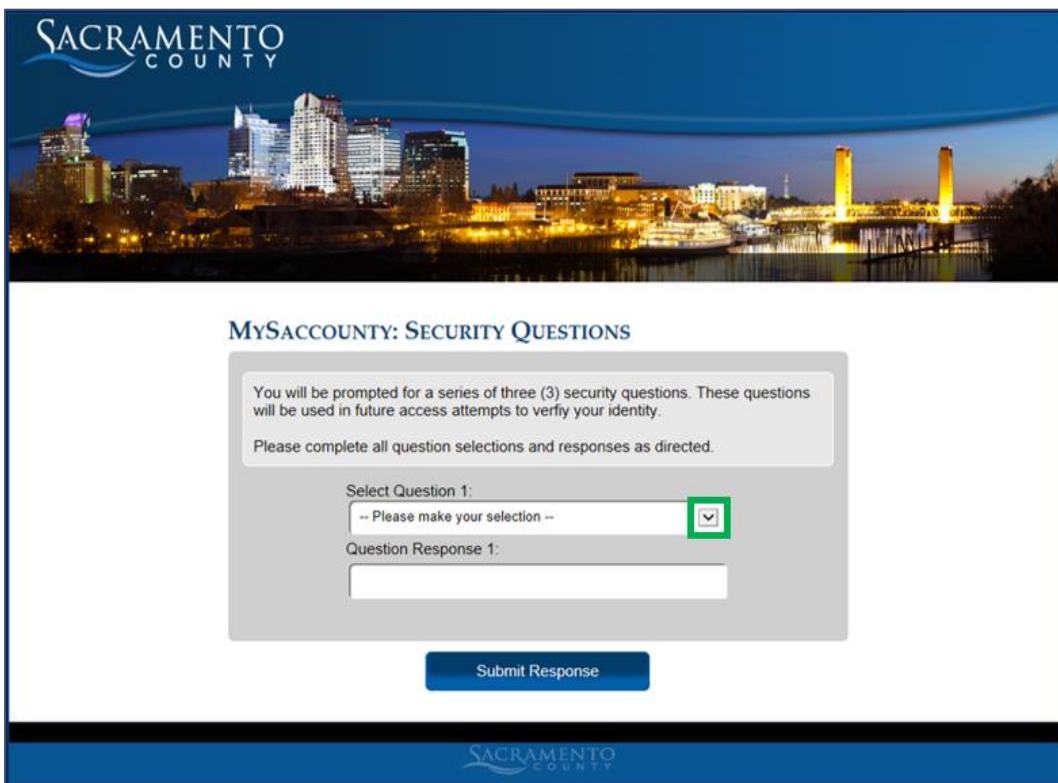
SACRAMENTO
COUNTY

MYSACCOUNTY: SECURITY QUESTIONS

You will be prompted for a series of three (3) security questions. These questions will be used in future access attempts to verfiy your identity.

Please complete all question selections and responses as directed.

Select Question 1:
-- Please make your selection --

Question Response 1:

Submit Response

SACRAMENTO
COUNTY